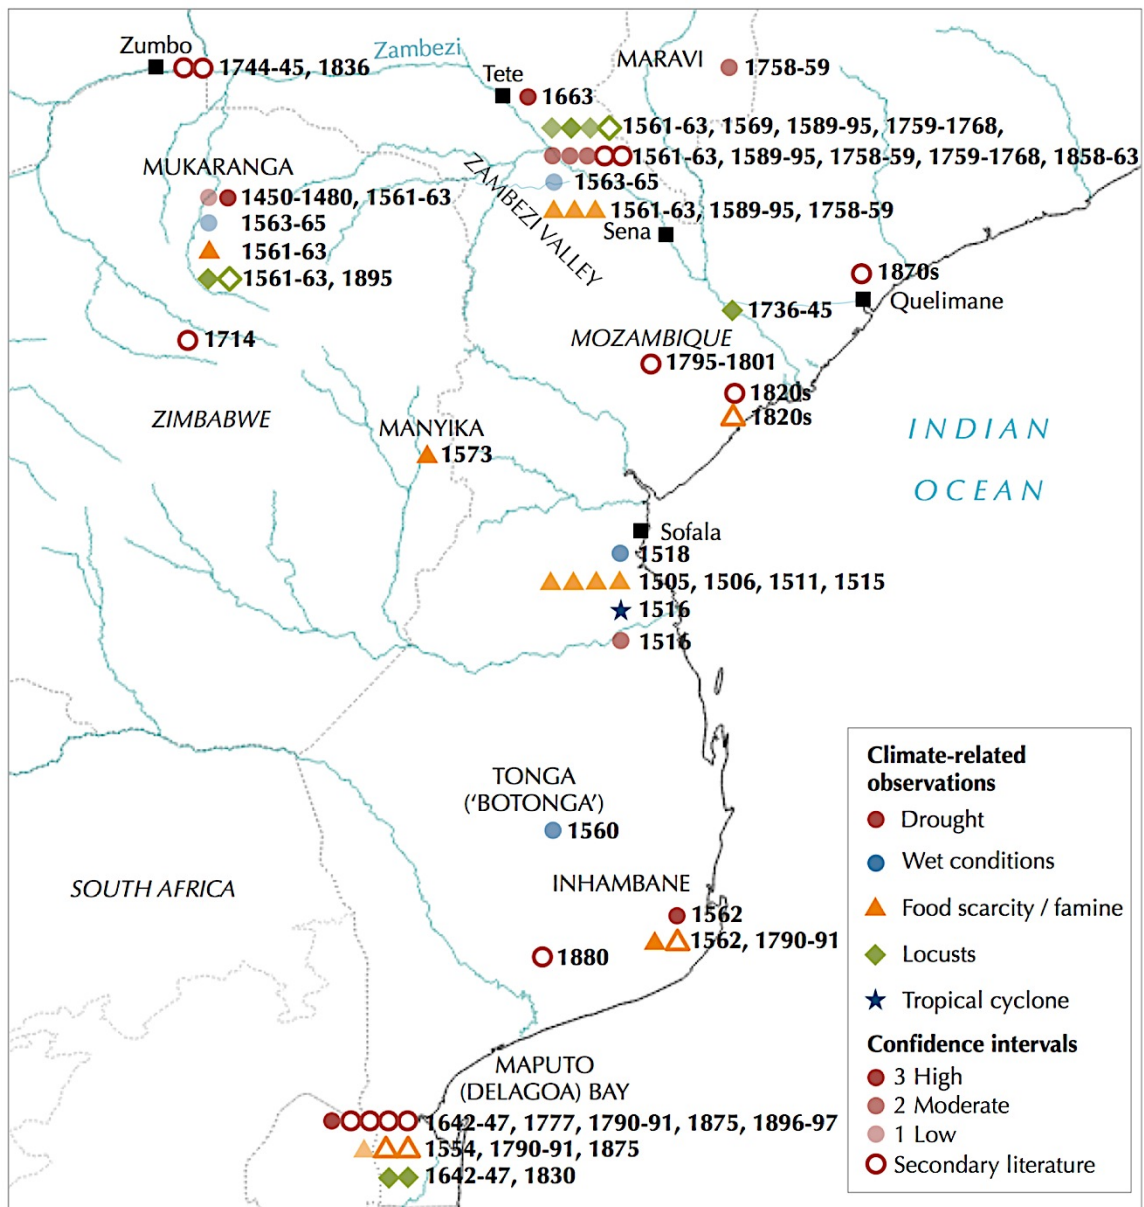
Zumbo
Zambezi
1744-45, 1836
Tete
1663
MARAVI
1758-59
1561-63, 1569, 1589-95, 1759-1768,
1561-63, 1589-95, 1758-59, 1759-1768, 1858-63
MUKARANGA
1450-1480, 1561-63
1563-65
1561-63
1561-63, 1895
ZAMBEZI VALLEY
1563-65
1561-63, 1589-95, 1758-59
Sena
1870s
Quelimane
1736-45
1714
MOZAMBIQUE
1795-1801
1820s
1820s
ZIMBABWE
MANYIKA
1573
INDIAN OCEAN
Sofala
1518
1505, 1506, 1511, 1515
1516
1516
TONGA ('BOTONGA')
1560
SOUTH AFRICA
INHAMBANE
1562
1562, 1790-91
1880
MAPUTO (DELAGOA) BAY
1642-47, 1777, 1790-91, 1875, 1896-97
1554, 1790-91, 1875
1642-47, 1830

Climate-related observations
Drought
Wet conditions
Food scarcity / famine
Locusts
Tropical cyclone
Confidence intervals
3 High
2 Moderate
1 Low
Secondary literature